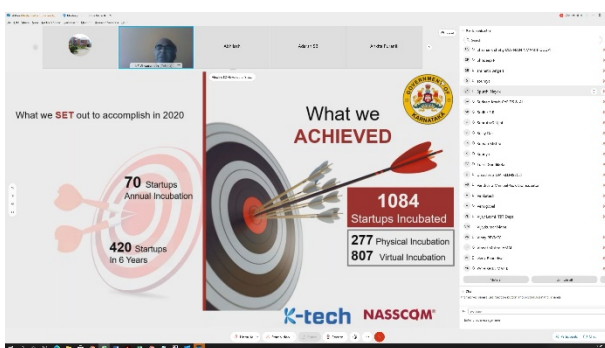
Abhilash

Aditya SS

Amala Fulsaik

What we SET out to accomplish in 2020

70 Startups
Annual Incubation

420 Startups
in 6 Years

What we ACHIEVED

GOVERNMENT OF KARNATAKA

1084
Startups Incubated

277 Physical Incubation
807 Virtual Incubation

K-tech NASSCOM